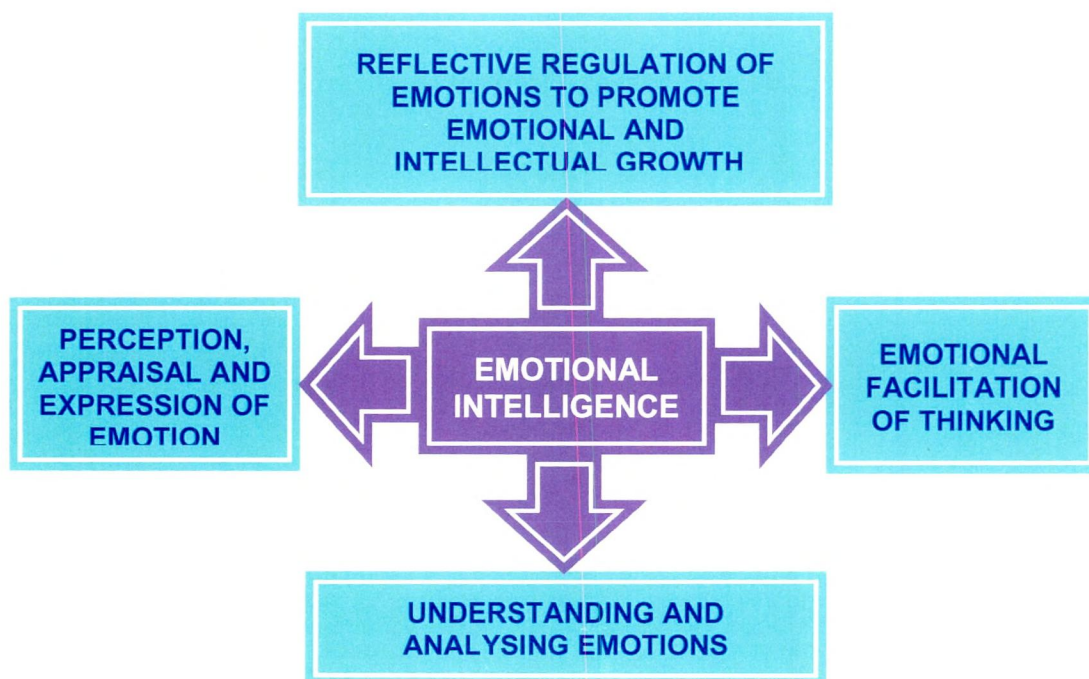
REFLECTIVE REGULATION OF EMOTIONS TO PROMOTE EMOTIONAL AND INTELLECTUAL GROWTH

PERCEPTION, APPRAISAL AND EXPRESSION OF EMOTION

EMOTIONAL INTELLIGENCE

EMOTIONAL FACILITATION OF THINKING

UNDERSTANDING AND ANALYSING EMOTIONS